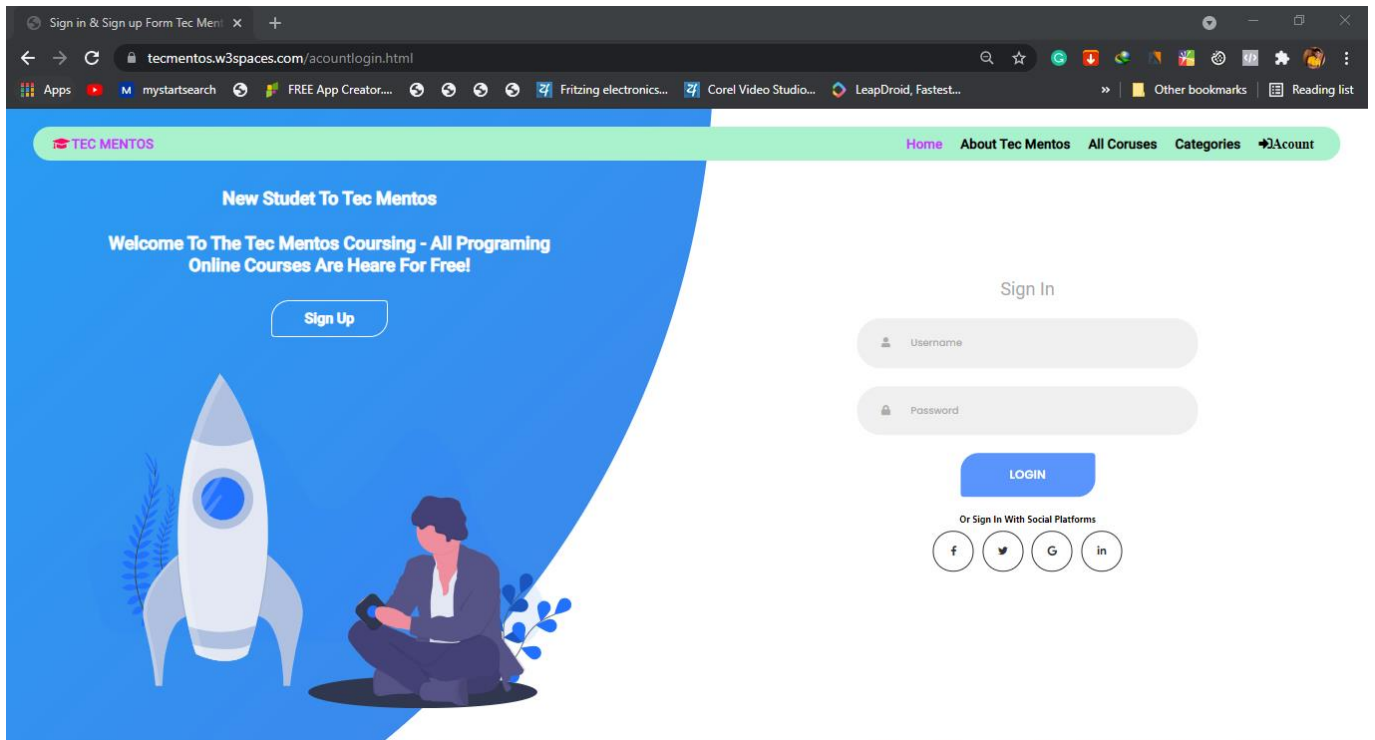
Sign in & Sign up Form Tec Ment ×

tecmentos.w3spaces.com/acountlogin.html

Apps mystartsearch FREE App Creator.... Fritzing electronics... Corel Video Studio... LeapDroid, Fastest... » Other bookmarks Reading list

TEC MENTOS

Home About Tec Mentos All Coruses Categories Acount

New Studet To Tec Mentos

Welcome To The Tec Mentos Coursing - All Programing Online Courses Are Heare For Free!

Sign Up

Sign In

Username

Password

LOGIN

Or Sign In With Social Platforms

f G in